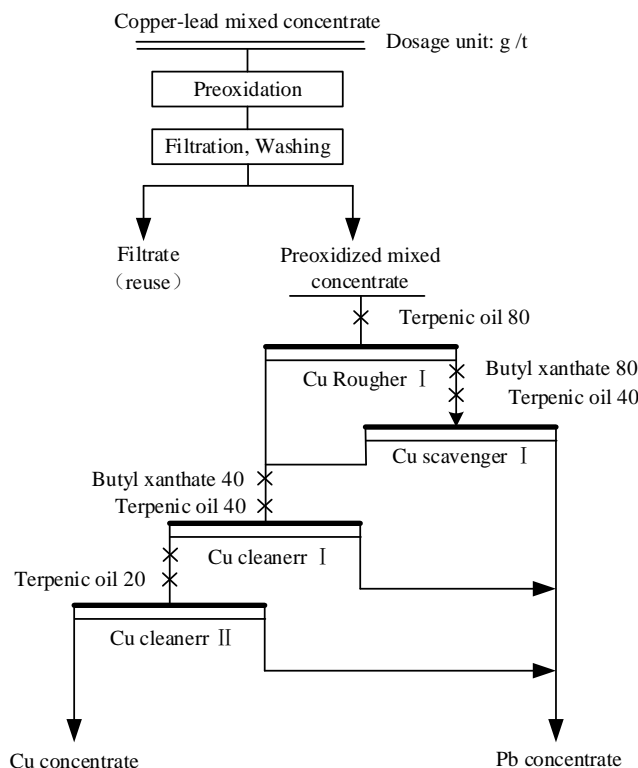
Copper-lead mixed concentrate
Dosage unit: g /t
Preoxidation
Filtration, Washing
Filtrate
(reuse)
Preoxidized mixed concentrate
Terpenic oil 80
Cu Rougher Ⅰ
Butyl xanthate 80
Terpenic oil 40
Cu scavenger Ⅰ
Butyl xanthate 40
Terpenic oil 40
Cu cleanerr Ⅰ
Terpenic oil 20
Cu cleanerr Ⅱ
Cu concentrate
Pb concentrate